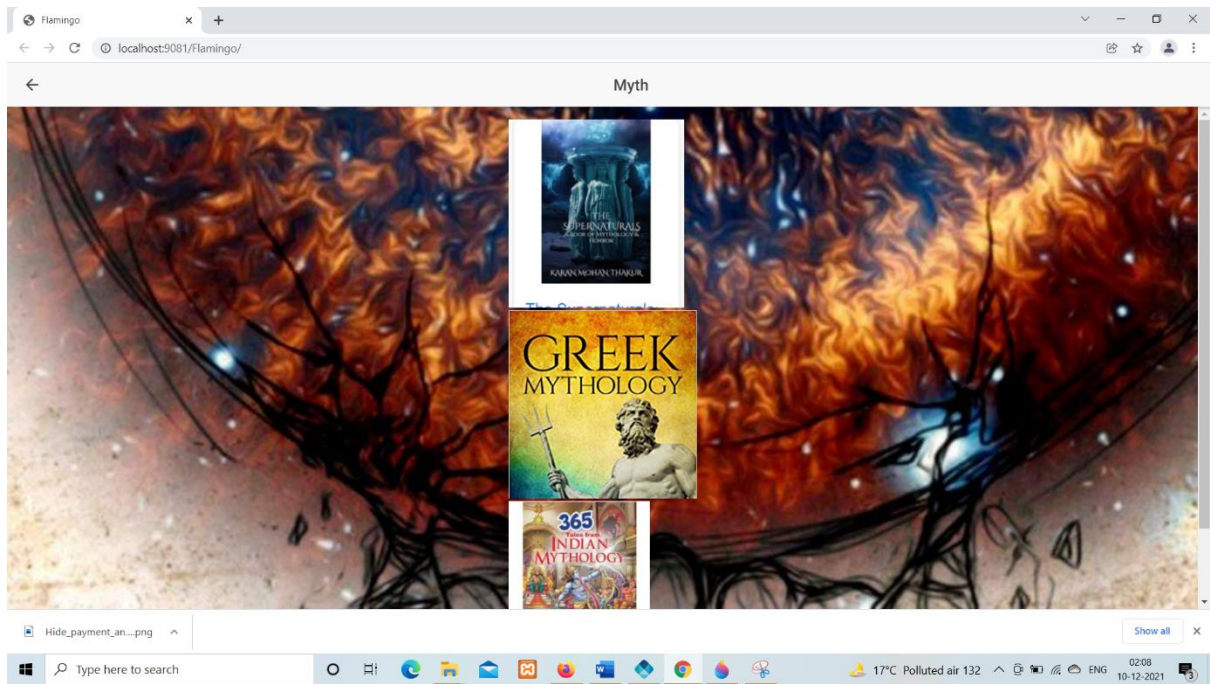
Flamingo

localhost:9081/Flamingo/

Myth

THE SUPERNATURALS
A BOOK OF MYTHOLOGY & HORROR
KARAN MOHAN THAKUR

The Supernaturals

GREEK MYTHOLOGY

365 Tales from INDIAN MYTHOLOGY

Hide_payment_an....png

Show all

Type here to search

17°C Polluted air 132 ENG 02:08 10-12-2021